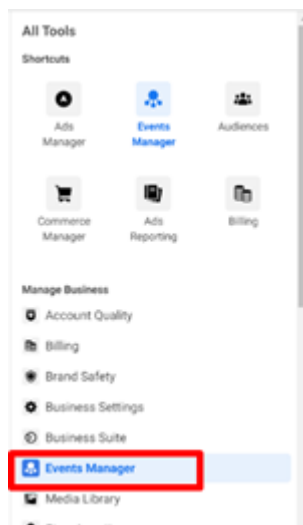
All Tools

Shortcuts

Ads Manager

Events Manager

Audiences

Commerce Manager

Ads Reporting

Billing

Manage Business

Account Quality

Billing

Brand Safety

Business Settings

Business Suite

Events Manager

Media Library

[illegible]